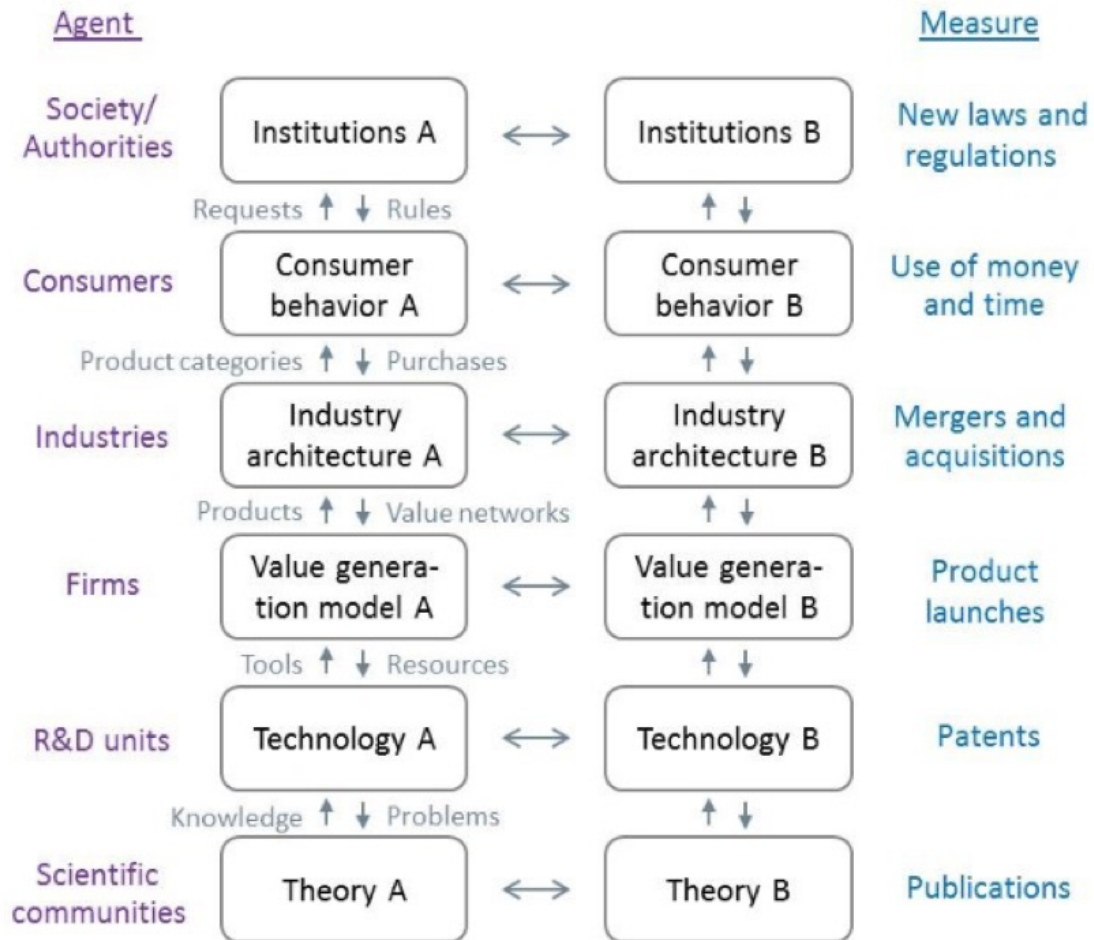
Agent

Measure

Society/ Authorities

Institutions A

Institutions B

New laws and regulations

Requests ↑ ↓ Rules

↑ ↓

Consumers

Consumer behavior A

Consumer behavior B

Use of money and time

Product categories ↑ ↓ Purchases

↑ ↓

Industries

Industry architecture A

Industry architecture B

Mergers and acquisitions

Products ↑ ↓ Value networks

↑ ↓

Firms

Value generation model A

Value generation model B

Product launches

Tools ↑ ↓ Resources

↑ ↓

R&D units

Technology A

Technology B

Patents

Knowledge ↑ ↓ Problems

↑ ↓

Scientific communities

Theory A

Theory B

Publications